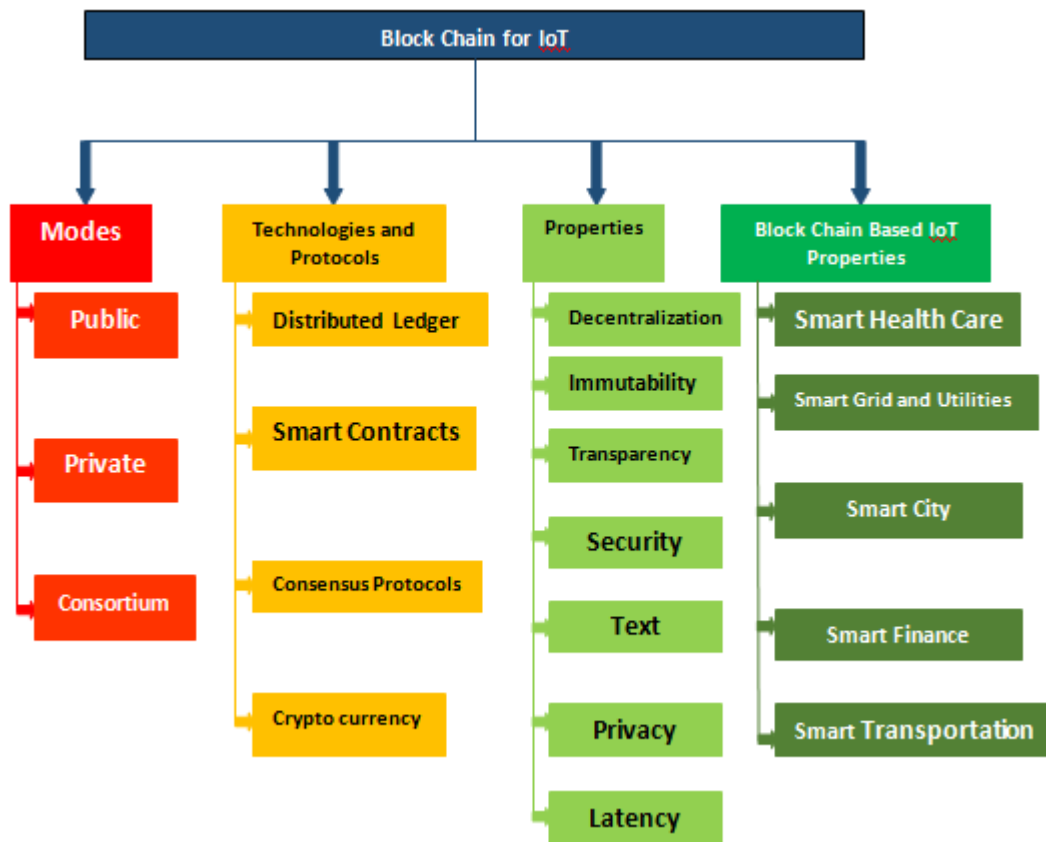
Block Chain for IoT

Modes

Public

Private

Consortium

Technologies and Protocols

Distributed Ledger

Smart Contracts

Consensus Protocols

Crypto currency

Properties

Decentralization

Immutability

Transparency

Security

Text

Privacy

Latency

Block Chain Based IoT Properties

Smart Health Care

Smart Grid and Utilities

Smart City

Smart Finance

Smart Transportation